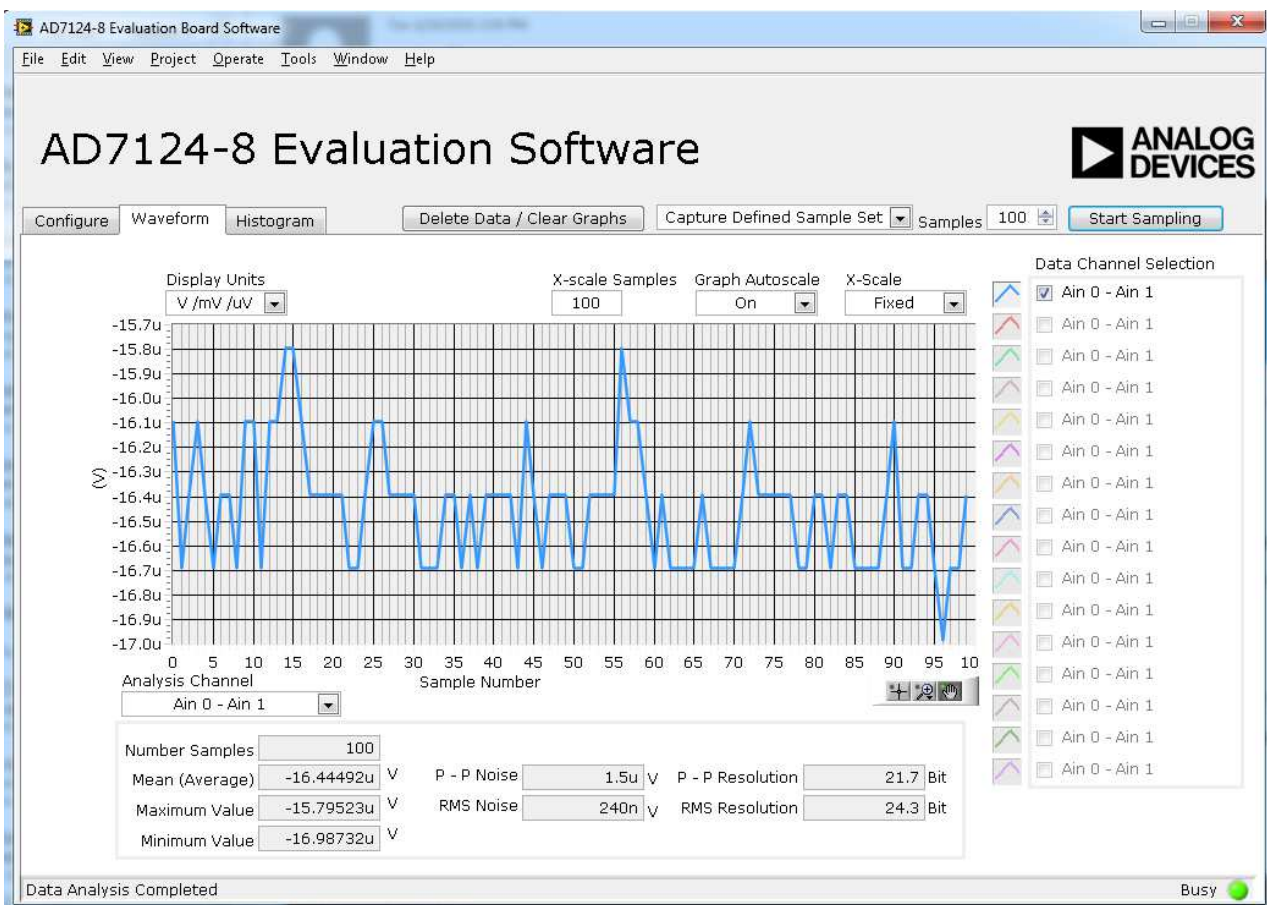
AD7124-8 Evaluation Board Software

File Edit View Project Operate Tools Window Help

AD7124-8 Evaluation Software

ANALOG DEVICES

Configure Waveform Histogram

Delete Data / Clear Graphs

Capture Defined Sample Set

Samples 100

Start Sampling

Display Units
V /mV /uV

X-scale Samples
100

Graph Autoscale
On

X-Scale
Fixed

Data Channel Selection

Ain 0 - Ain 1
Ain 0 - Ain 1
Ain 0 - Ain 1
Ain 0 - Ain 1
Ain 0 - Ain 1
Ain 0 - Ain 1
Ain 0 - Ain 1
Ain 0 - Ain 1
Ain 0 - Ain 1
Ain 0 - Ain 1
Ain 0 - Ain 1
Ain 0 - Ain 1
Ain 0 - Ain 1
Ain 0 - Ain 1
Ain 0 - Ain 1
Ain 0 - Ain 1

-15.7u
-15.8u
-15.9u
-16.0u
-16.1u
-16.2u
-16.3u
-16.4u
-16.5u
-16.6u
-16.7u
-16.8u
-16.9u
-17.0u

(V)

0 5 10 15 20 25 30 35 40 45 50 55 60 65 70 75 80 85 90 95 10

Sample Number

Analysis Channel
Ain 0 - Ain 1

Number Samples 100
Mean (Average) -16.44492u V
Maximum Value -15.79523u V
Minimum Value -16.98732u V

P - P Noise 1.5u V
RMS Noise 240n V

P - P Resolution 21.7 Bit
RMS Resolution 24.3 Bit

Data Analysis Completed

Busy